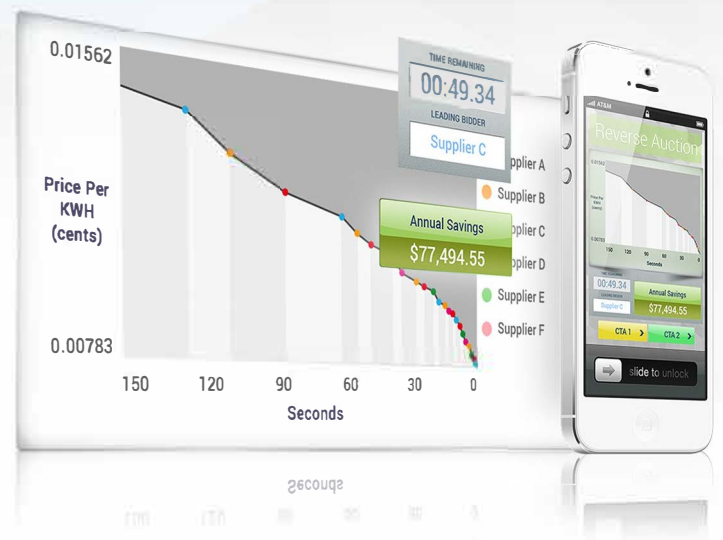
0.01562

Price Per KWH (cents)

0.00783

150 120 90 60 30 0

Seconds

TIME REMAINING
00:49.34
LEADING BIDDER
Supplier C

Supplier A
Supplier B
Supplier C
Supplier D
Supplier E
Supplier F

Annual Savings
$77,494.55

AT&T

Reverse Auction

Price Per KWH (cents)

Seconds

TIME REMAINING
00:49.34
LEADING BIDDER
Supplier C

Annual Savings
$77,494.55

CTA 1
CTA 2

slide to unlock

Seconds